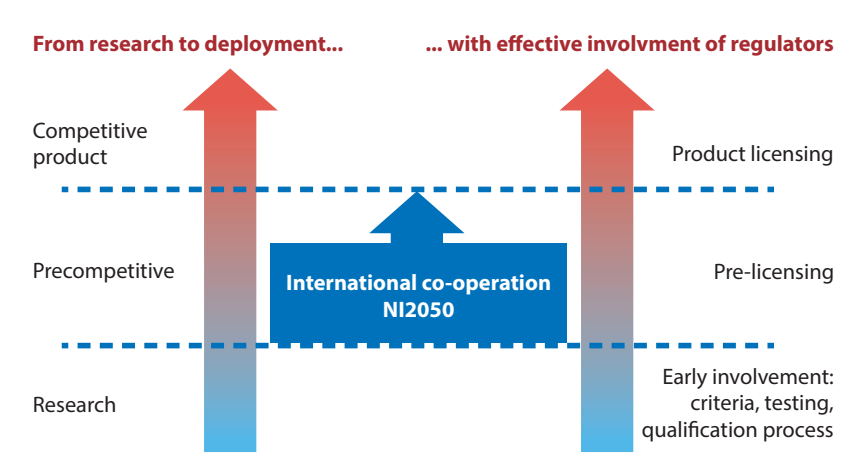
From research to deployment...

... with effective involvment of regulators

Competitive product

Product licensing

Precompetitive

International co-operation NI2050

Pre-licensing

Research

Early involvement: criteria, testing, qualification process